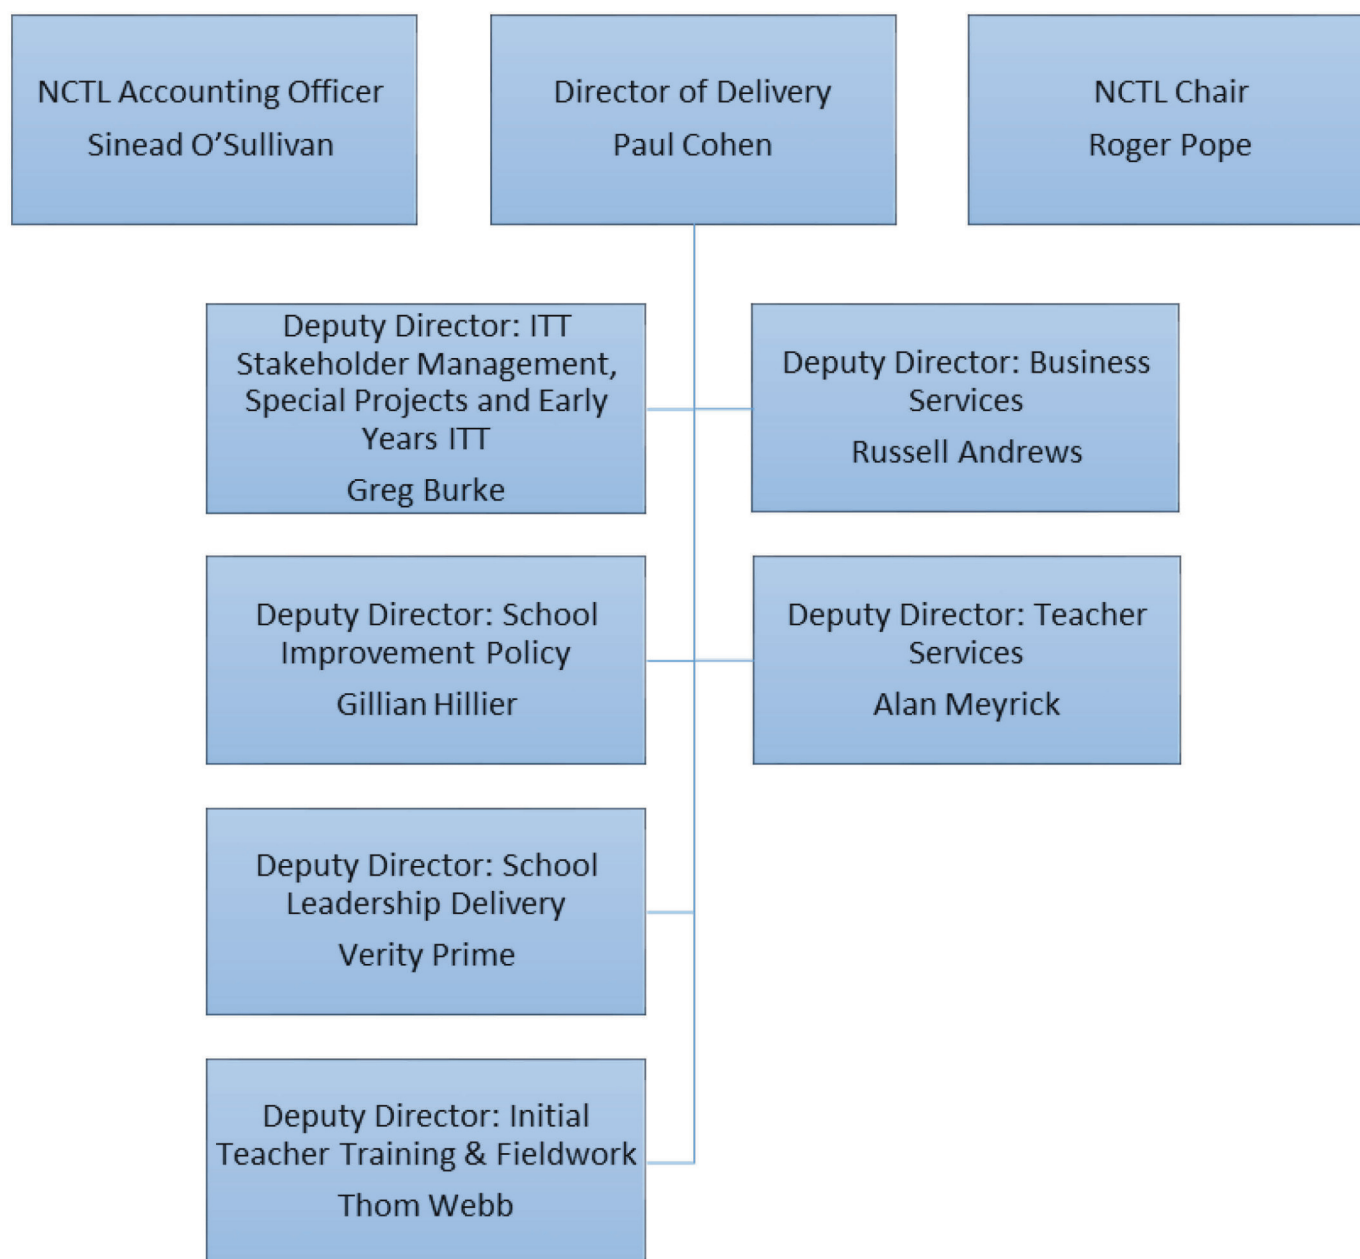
NCTL Accounting Officer
Sinead O'Sullivan

Director of Delivery
Paul Cohen

NCTL Chair
Roger Pope

Deputy Director: ITT Stakeholder Management, Special Projects and Early Years ITT
Greg Burke

Deputy Director: Business Services
Russell Andrews

Deputy Director: School Improvement Policy
Gillian Hillier

Deputy Director: Teacher Services
Alan Meyrick

Deputy Director: School Leadership Delivery
Verity Prime

Deputy Director: Initial Teacher Training & Fieldwork
Thom Webb